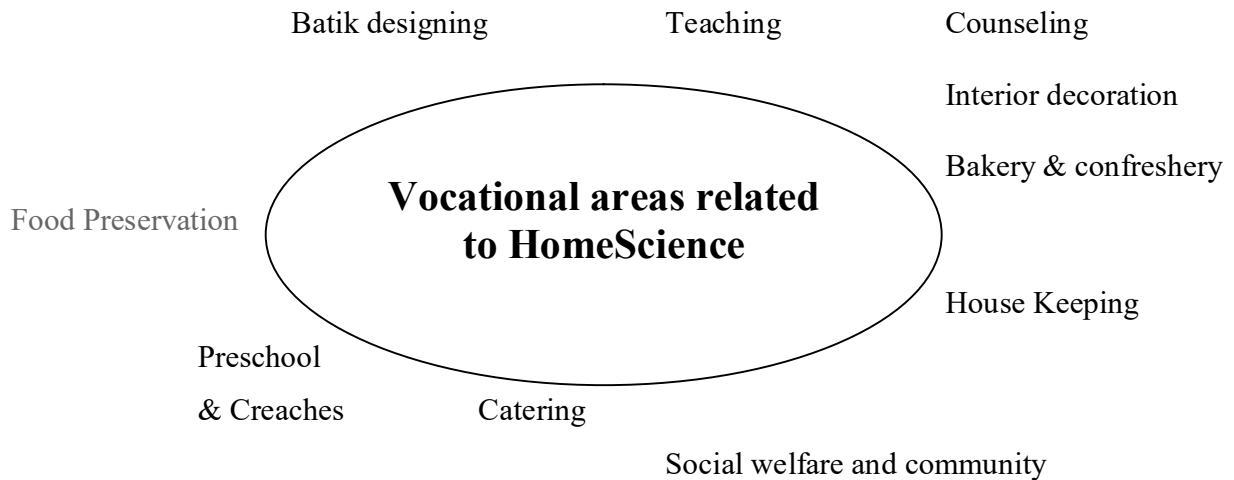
Batik designing

Teaching

Counseling

Interior decoration

Bakery & confreshery

Food Preservation

**Vocational areas related to HomeScience**

House Keeping

Preschool & Creaches

Catering

Social welfare and community